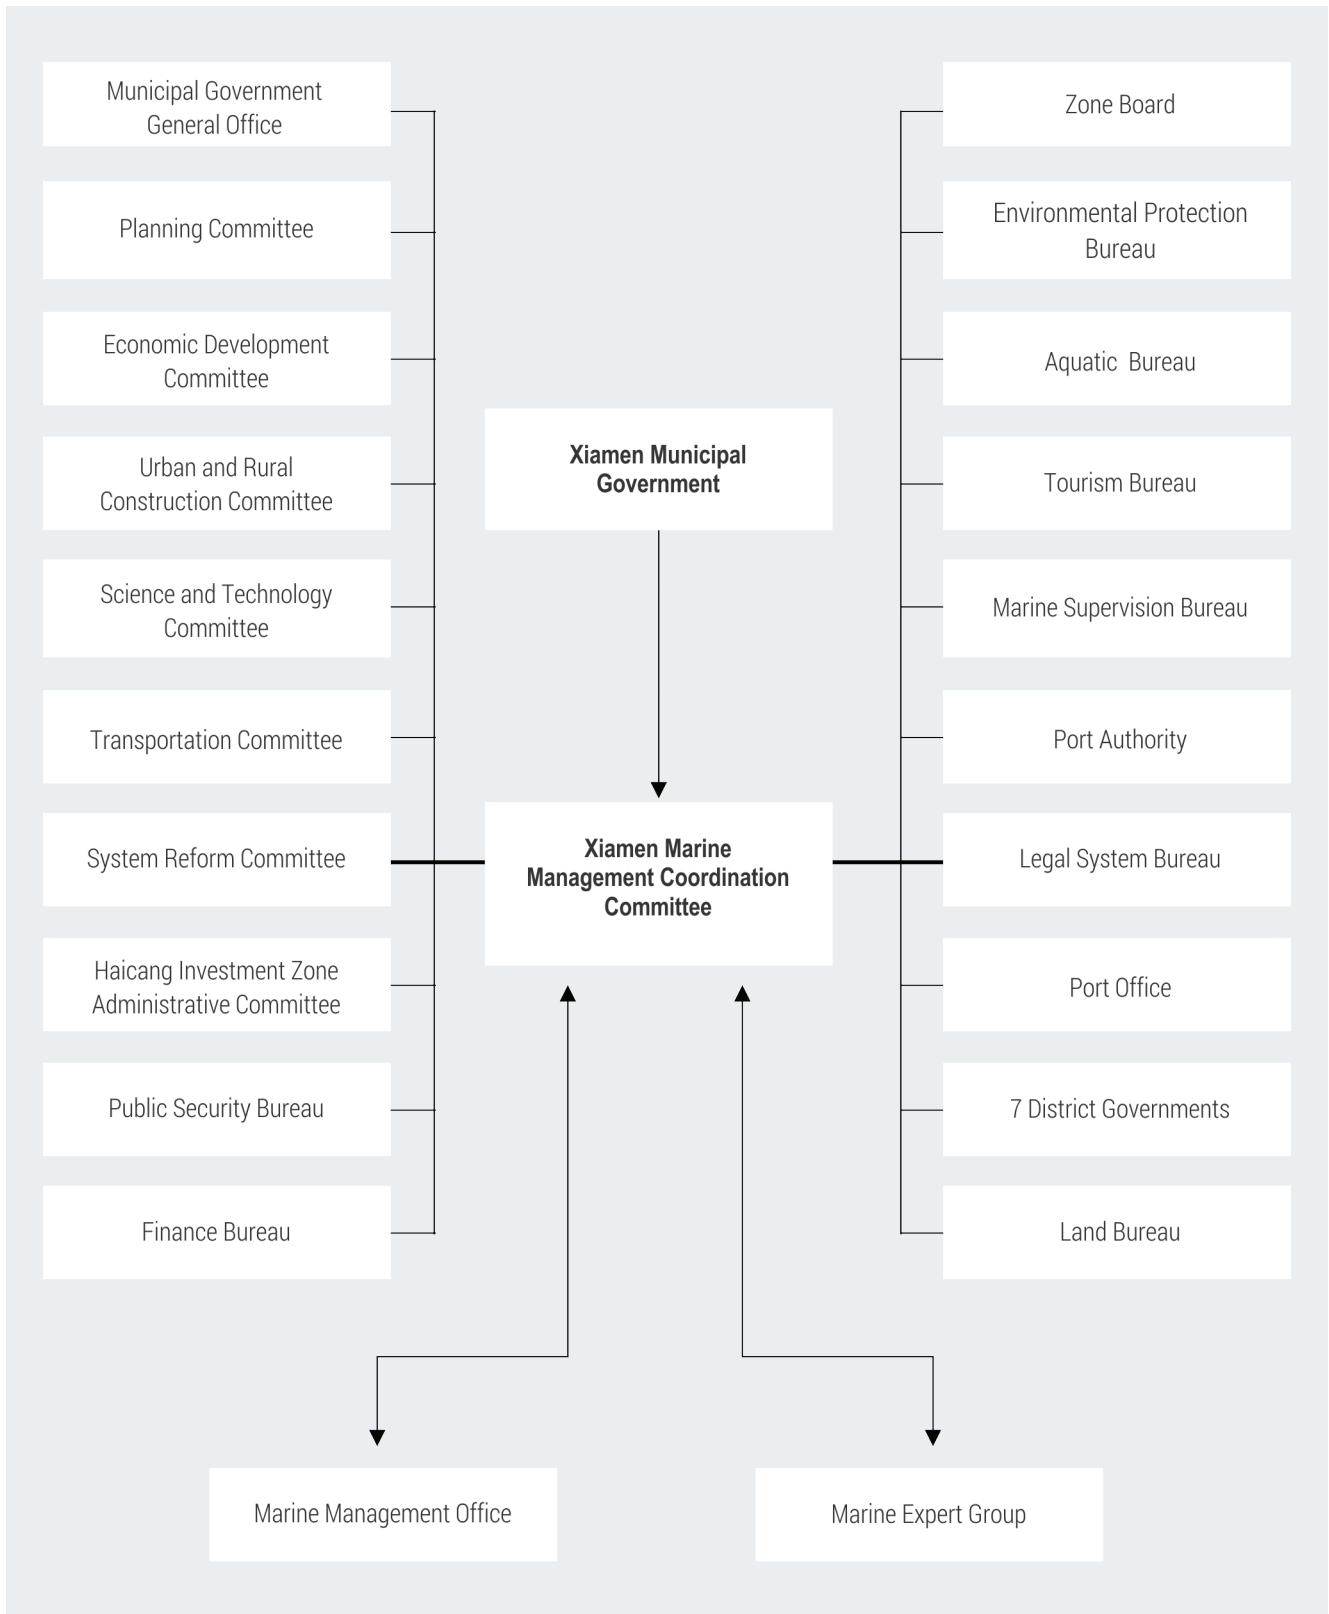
Municipal Government General Office

Planning Committee

Economic Development Committee

Urban and Rural Construction Committee

Science and Technology Committee

Transportation Committee

System Reform Committee

Haicang Investment Zone Administrative Committee

Public Security Bureau

Finance Bureau

Xiamen Municipal Government

Xiamen Marine Management Coordination Committee

Zone Board

Environmental Protection Bureau

Aquatic Bureau

Tourism Bureau

Marine Supervision Bureau

Port Authority

Legal System Bureau

Port Office

7 District Governments

Land Bureau

Marine Management Office

Marine Expert Group